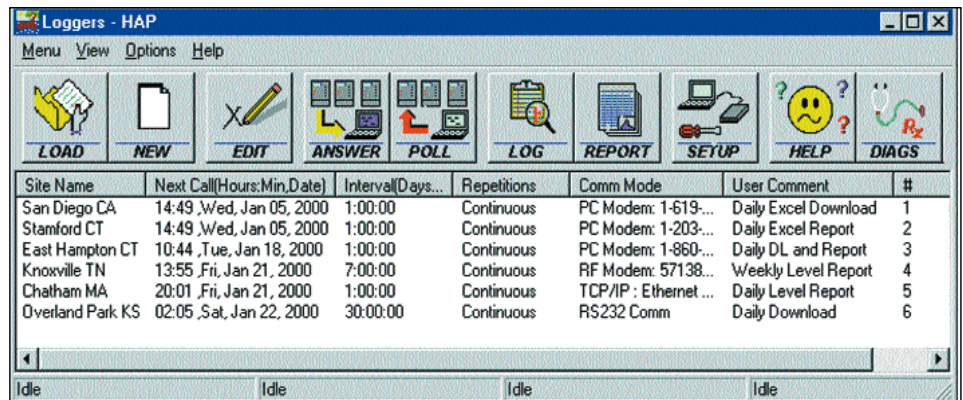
Loggers - HAP

Menu View Options Help

LOAD NEW EDIT ANSWER POLL LOG REPORT SETUP HELP DIAGS

| Site Name | Next Call(Hours:Min,Date) | Interval(Days... | Repetitions | Comm Mode | User Comment | # |
|---|---|---|---|---|---|---|
| San Diego CA | 14:49 ,Wed, Jan 05, 2000 | 1:00:00 | Continuous | PC Modem: 1-619-... | Daily Excel Download | 1 |
| Stamford CT | 14:49 ,Wed, Jan 05, 2000 | 1:00:00 | Continuous | PC Modem: 1-203-... | Daily Excel Report | 2 |
| East Hampton CT | 10:44 ,Tue, Jan 18, 2000 | 1:00:00 | Continuous | PC Modem: 1-860-... | Daily DL and Report | 3 |
| Knoxville TN | 13:55 ,Fri, Jan 21, 2000 | 7:00:00 | Continuous | RF Modem: 57138... | Weekly Level Report | 4 |
| Chatham MA | 20:01 ,Fri, Jan 21, 2000 | 1:00:00 | Continuous | TCP/IP : Ethernet ... | Daily Level Report | 5 |
| Overland Park KS | 02:05 ,Sat, Jan 22, 2000 | 30:00:00 | Continuous | RS232 Comm | Daily Download | 6 |

Idle Idle Idle Idle